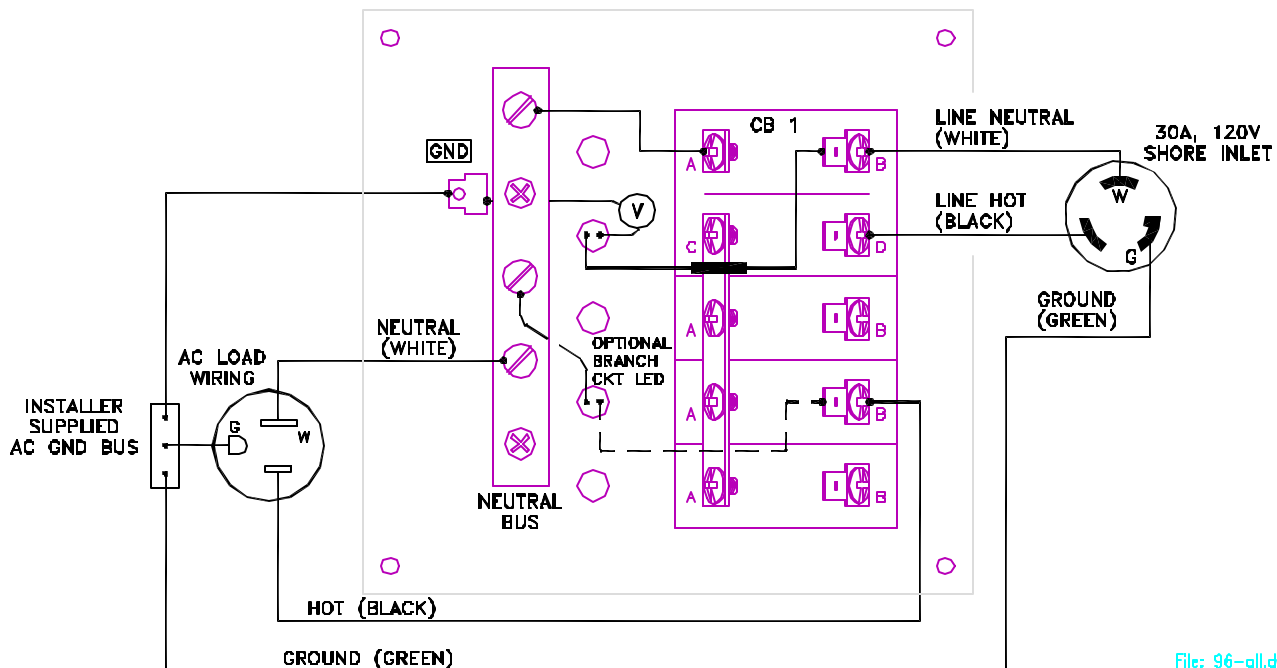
GND

CB 1

LINE NEUTRAL (WHITE)

30A, 120V SHORE INLET

W

LINE HOT (BLACK)

G

V

A

B

C

D

GROUND (GREEN)

A

B

NEUTRAL (WHITE)

AC LOAD WIRING

OPTIONAL BRANCH CKT LED

A

B

INSTALLER SUPPLIED AC GND BUS

G

W

A

B

NEUTRAL BUS

HOT (BLACK)

GROUND (GREEN)

File: 96-all.d